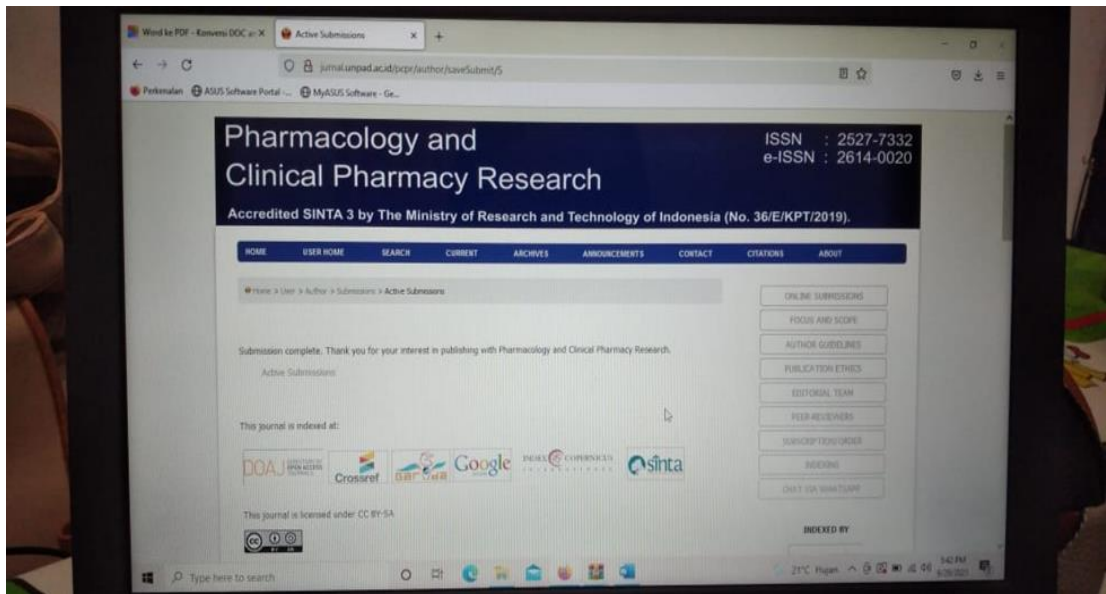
Word ke PDF - Konversi DOC ke X | Active Submissions ×

jurnal.unpad.ac.id/pcpr/author/saveSubmit/5

Perkenalan | ASUS Software Portal - ... | MyASUS Software - Ge...

Pharmacology and Clinical Pharmacy Research

ISSN : 2527-7332
e-ISSN : 2614-0020

Accredited SINTA 3 by The Ministry of Research and Technology of Indonesia (No. 36/E/KPT/2019).

HOME | USER HOME | SEARCH | CURRENT | ARCHIVES | ANNOUNCEMENTS | CONTACT | CITATIONS | ABOUT

Home > User > Author > Submissions > Active Submissions

Submission complete. Thank you for your interest in publishing with Pharmacology and Clinical Pharmacy Research.

Active Submissions

This journal is indexed at:

DOAJ DIRECTORY OF OPEN ACCESS JOURNALS | Crossref | Garuda | Google | INDEX COPERNICUS | sinta

This journal is licensed under CC BY-SA

ONLINE SUBMISSIONS
FOCUS AND SCOPE
AUTHOR GUIDELINES
PUBLICATION ETHICS
EDITORIAL TEAM
PEER-REVIEWERS
SUBSCRIPTION/ORDER
INDEXING
CHAT VIA WHATSAPP

INDEXED BY

Type here to search

21°C Hujan
5:42 PM
9/28/2021